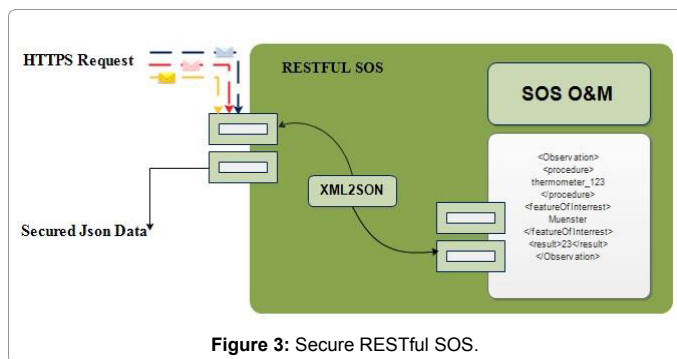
HTTPS Request

RESTFUL SOS

SOS O&M

XML2SON

Secured Json Data

<Observation>
<procedure>
thermometer_123
</procedure>
<featureOfInterrest>
Muenster
</featureOfInterrest>
<result>23</result>
</Observation>

**Figure 3:** Secure RESTful SOS.